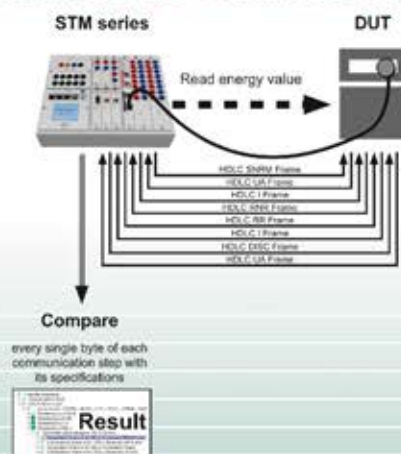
STM series

DUT

Read energy value

HDLC SNRM Frame
HDLC UA Frame
HDLC I Frame
HDLC RNR Frame
HDLC RR Frame
HDLC I Frame
HDLC DISC Frame
HDLC UA Frame

Compare

every single byte of each communication step with its specifications

Result